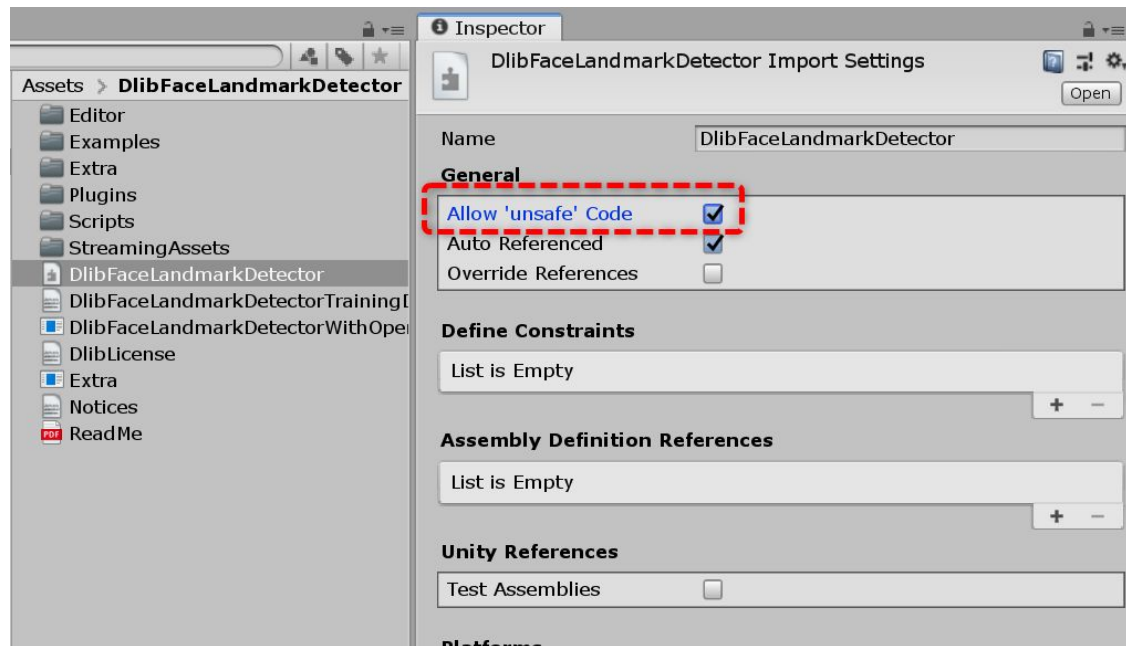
Assets > DlibFaceLandmarkDetector
Editor
Examples
Extra
Plugins
Scripts
StreamingAssets
DlibFaceLandmarkDetector
DlibFaceLandmarkDetectorTraining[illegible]
DlibFaceLandmarkDetectorWithOpe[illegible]
DlibLicense
Extra
Notices
ReadMe

Inspector
DlibFaceLandmarkDetector Import Settings
Open
Name DlibFaceLandmarkDetector
General
Allow 'unsafe' Code
Auto Referenced
Override References
Define Constraints
List is Empty
+ −
Assembly Definition References
List is Empty
+ −
Unity References
Test Assemblies
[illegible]